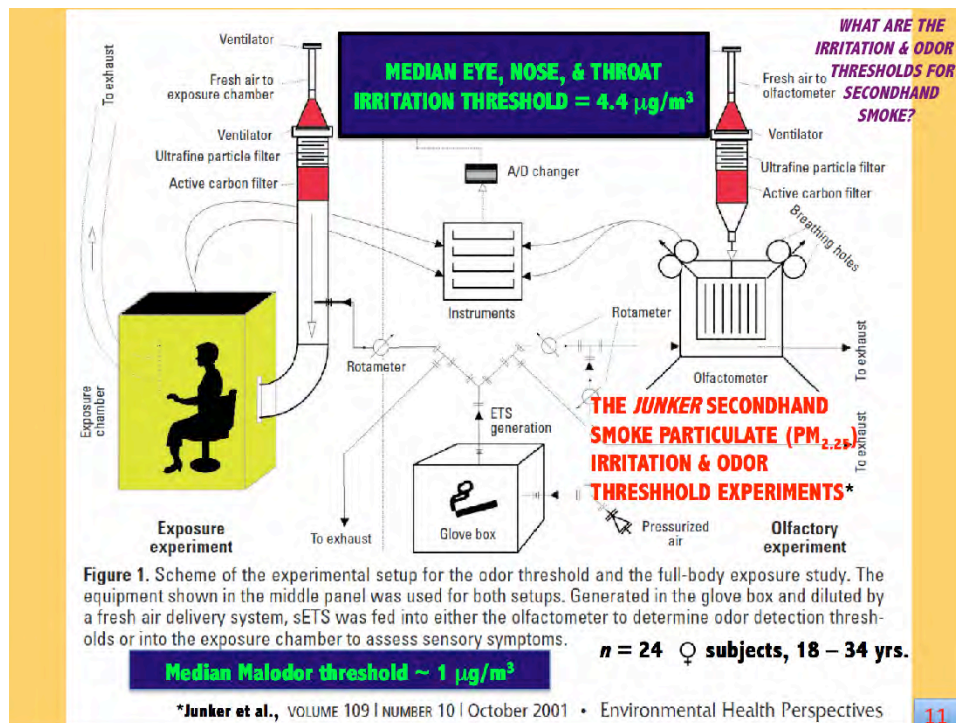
WHAT ARE THE IRRITATION & ODOR THRESHOLDS FOR SECONDHAND SMOKE?

MEDIAN EYE, NOSE, & THROAT IRRITATION THRESHOLD = 4.4 $\mu$g/m$^3$

To exhaust

Ventilator

Fresh air to exposure chamber

Ventilator

Ultrafine particle filter

Active carbon filter

A/D changer

Instruments

Fresh air to olfactometer

Ventilator

Ultrafine particle filter

Active carbon filter

Breathing holes

Exposure chamber

Rotameter

Rotameter

Olfactometer

To exhaust

ETS generation

To exhaust

THE *JUNKER* SECONDHAND SMOKE PARTICULATE (PM$_{2.25}$) IRRITATION & ODOR THRESHHOLD EXPERIMENTS*

To exhaust

Glove box

Pressurized air

Exposure experiment

Olfactory experiment

**Figure 1.** Scheme of the experimental setup for the odor threshold and the full-body exposure study. The equipment shown in the middle panel was used for both setups. Generated in the glove box and diluted by a fresh air delivery system, sETS was fed into either the olfactometer to determine odor detection thresholds or into the exposure chamber to assess sensory symptoms.

Median Malodor threshold ~ 1 $\mu$g/m$^3$

$n$ = 24 ♀ subjects, 18 – 34 yrs.

*Junker et al., VOLUME 109 | NUMBER 10 | October 2001 • Environmental Health Perspectives

11